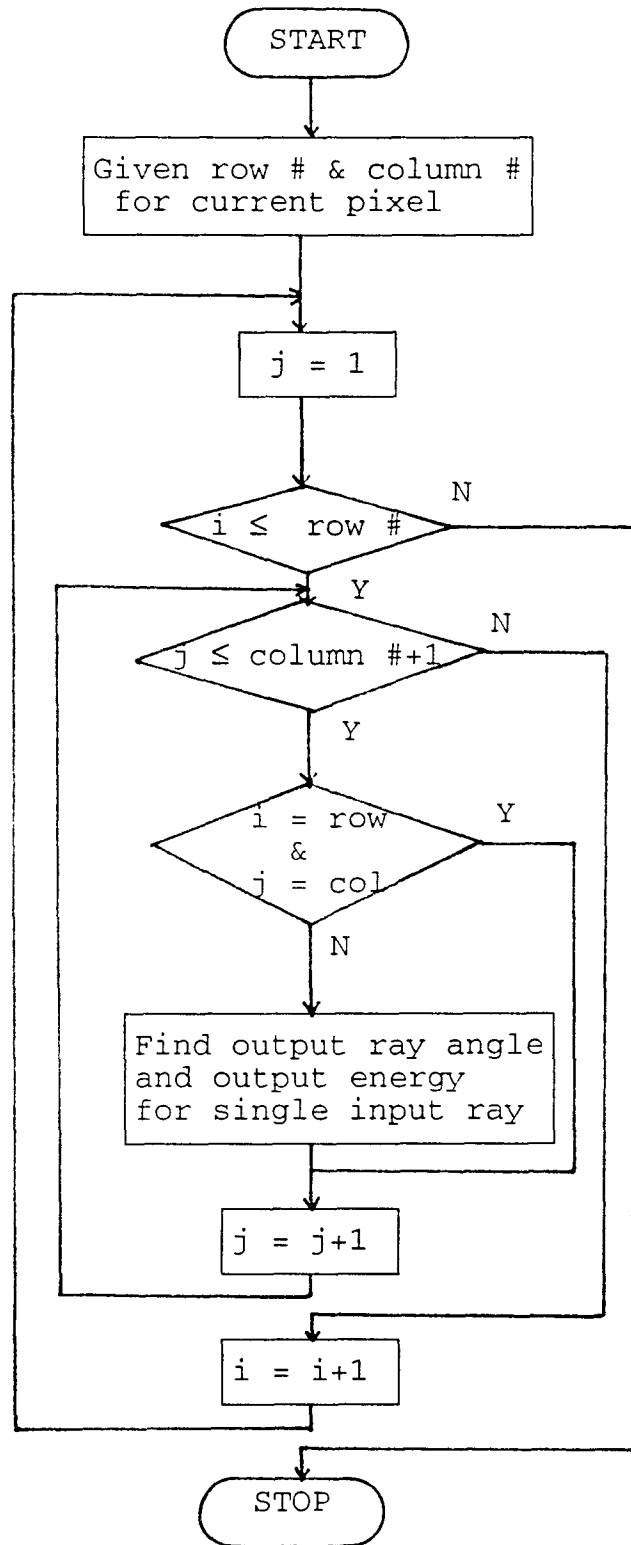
START

Given row # & column # for current pixel

j = 1

i ≤ row #

N

Y

j ≤ column #+1

N

Y

i = row & j = col

Y

N

Find output ray angle and output energy for single input ray

j = j+1

i = i+1

STOP